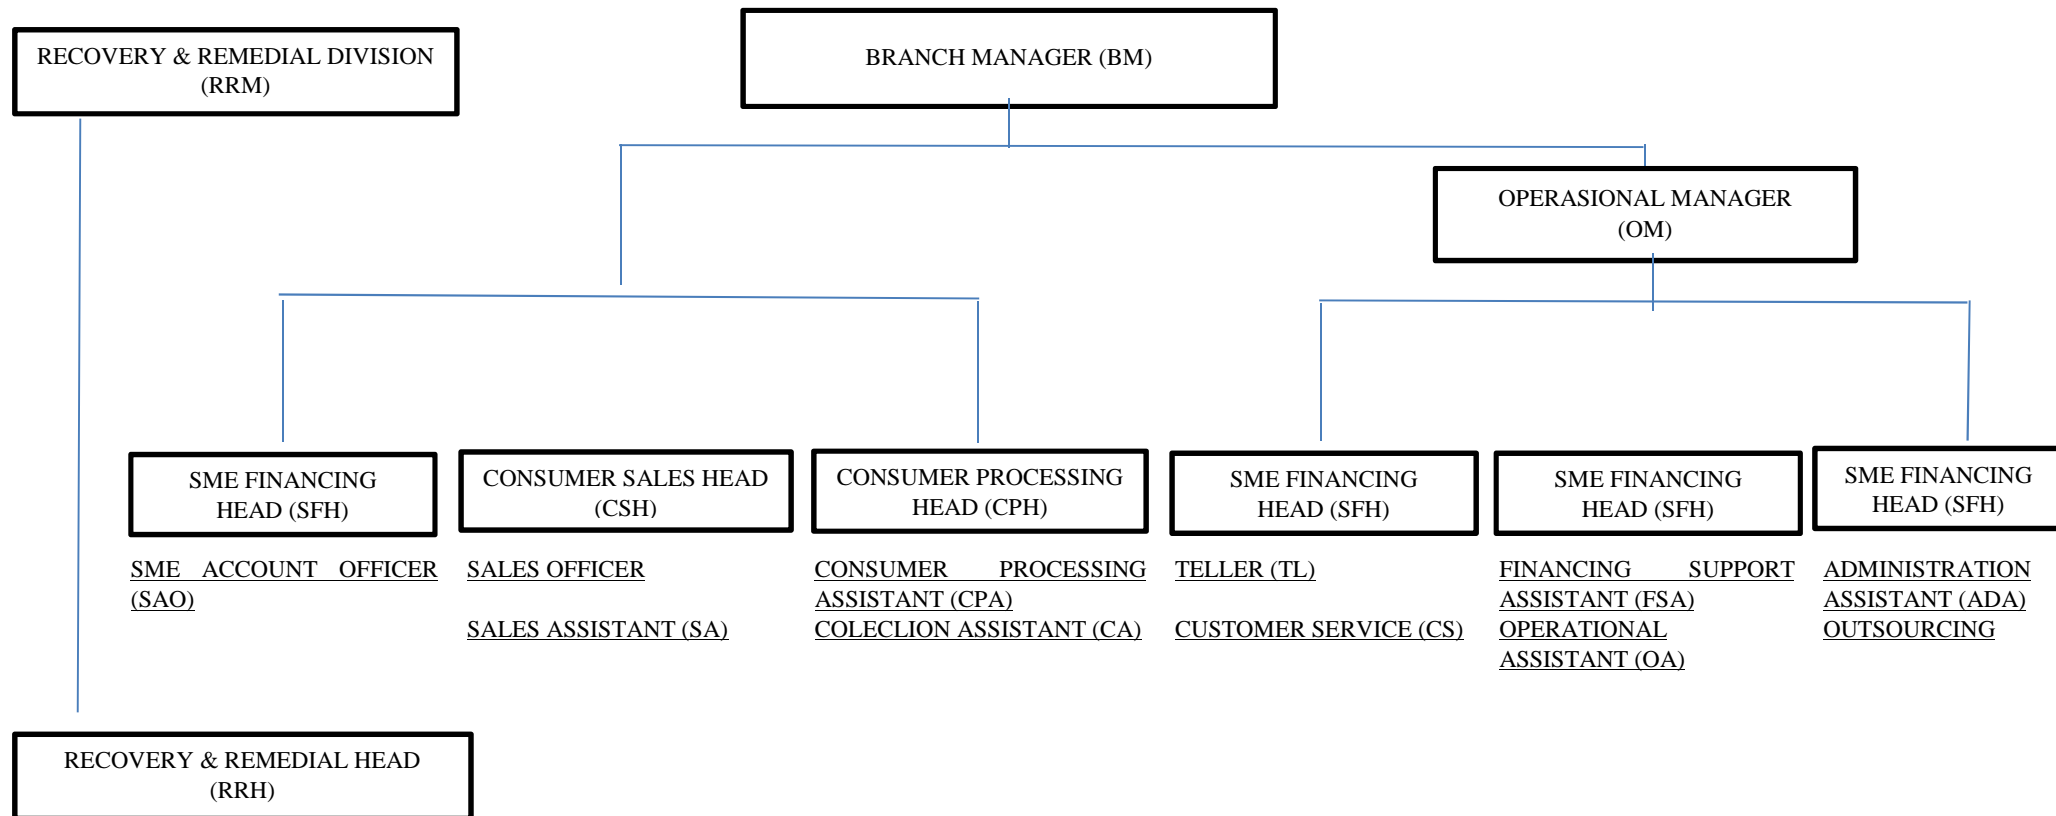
RECOVERY & REMEDIAL DIVISION (RRM)

BRANCH MANAGER (BM)

OPERASIONAL MANAGER (OM)

SME FINANCING HEAD (SFH)

SME ACCOUNT OFFICER (SAO)

CONSUMER SALES HEAD (CSH)

SALES OFFICER

SALES ASSISTANT (SA)

CONSUMER PROCESSING HEAD (CPH)

CONSUMER PROCESSING ASSISTANT (CPA)
COLECLION ASSISTANT (CA)

SME FINANCING HEAD (SFH)

TELLER (TL)

CUSTOMER SERVICE (CS)

SME FINANCING HEAD (SFH)

FINANCING SUPPORT ASSISTANT (FSA)
OPERATIONAL ASSISTANT (OA)

SME FINANCING HEAD (SFH)

ADMINISTRATION ASSISTANT (ADA)
OUTSOURCING

RECOVERY & REMEDIAL HEAD (RRH)